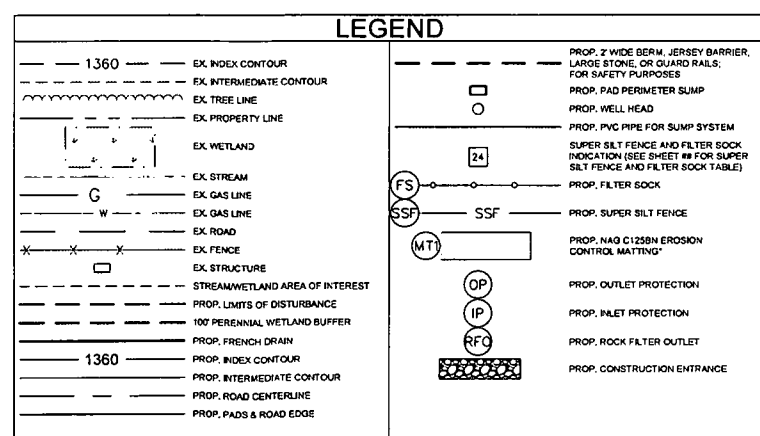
LEGEND

1360 EX. INDEX CONTOUR
EX. INTERMEDIATE CONTOUR
EX. TREE LINE
EX. PROPERTY LINE
EX. WETLAND
EX. STREAM
G EX. GAS LINE
W EX. GAS LINE
EX. ROAD
EX. FENCE
EX. STRUCTURE
STREAM/WETLAND AREA OF INTEREST
PROP. LIMITS OF DISTURBANCE
100' PERENNIAL WETLAND BUFFER
PROP. FRENCH DRAIN
1360 PROP. INDEX CONTOUR
PROP. INTERMEDIATE CONTOUR
PROP. ROAD CENTERLINE
PROP. PADS & ROAD EDGE

PROP. 2' WIDE BERM, JERSEY BARRIER, LARGE STONE, OR GUARD RAILS; FOR SAFETY PURPOSES
PROP. PAD PERIMETER SUMP
PROP. WELL HEAD
PROP. PVC PIPE FOR SUMP SYSTEM
24 SUPER SILT FENCE AND FILTER SOCK INDICATION (SEE SHEET ## FOR SUPER SILT FENCE AND FILTER SOCK TABLE)
FS PROP. FILTER SOCK
SSF SSF PROP. SUPER SILT FENCE
MT1 PROP. NAG C125BN EROSION CONTROL MATTING*
OP PROP. OUTLET PROTECTION
IP PROP. INLET PROTECTION
RFO PROP. ROCK FILTER OUTLET
PROP. CONSTRUCTION ENTRANCE